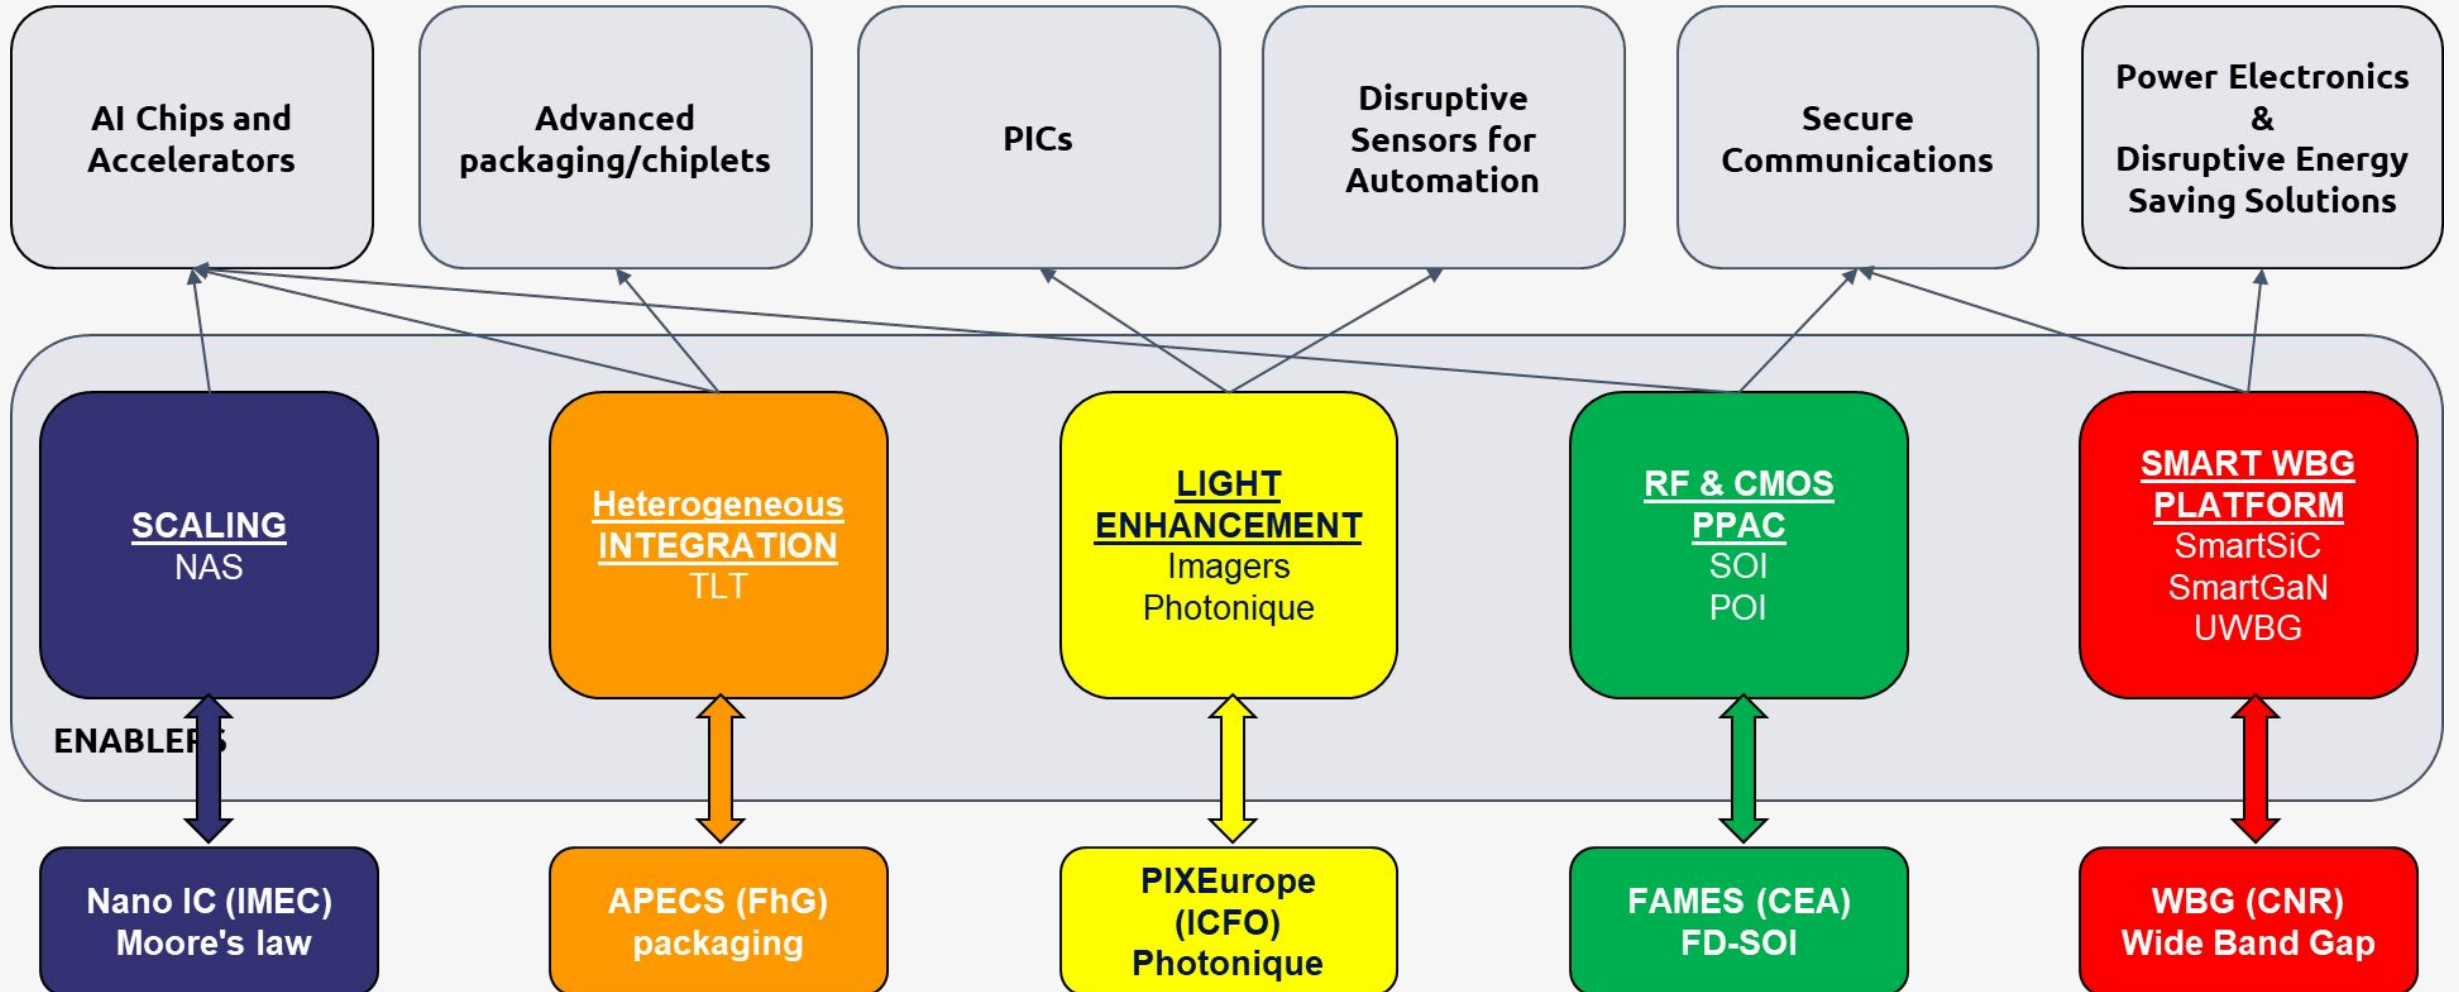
AI Chips and Accelerators

Advanced packaging/chiplets

PICs

Disruptive Sensors for Automation

Secure Communications

Power Electronics & Disruptive Energy Saving Solutions

SCALING
NAS

Heterogeneous INTEGRATION
TLT

LIGHT ENHANCEMENT
Imagers
Photonique

RF & CMOS PPAC
SOI
POI

SMART WBG PLATFORM
SmartSiC
SmartGaN
UWBG

ENABLER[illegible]

Nano IC (IMEC)
Moore's law

APECS (FhG)
packaging

PIXEurope (ICFO)
Photonique

FAMES (CEA)
FD-SOI

WBG (CNR)
Wide Band Gap